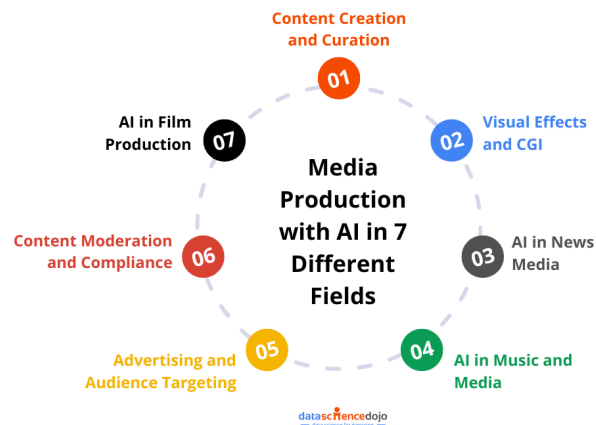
Media Production with AI in 7 Different Fields

01
Content Creation and Curation

02
Visual Effects and CGI

03
AI in News Media

04
AI in Music and Media

05
Advertising and Audience Targeting

06
Content Moderation and Compliance

07
AI in Film Production

datasciencedojo
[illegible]